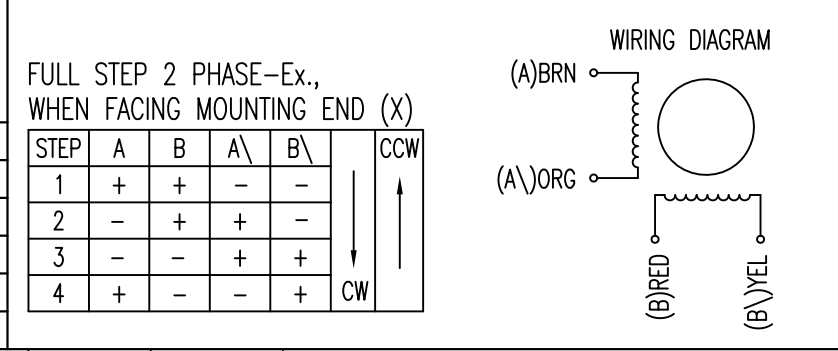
FULL STEP 2 PHASE–Ex.,
WHEN FACING MOUNTING END (X)

| STEP | A | B | A\ | B\ | | CCW |
|---|---|---|---|---|---|---|
| 1 | + | + | – | – | | |
| 2 | – | + | + | – | | |
| 3 | – | – | + | + | | |
| 4 | + | – | – | + | CW | |

WIRING DIAGRAM

(A)BRN

(A\)ORG

(B)RED

(B\)YEL